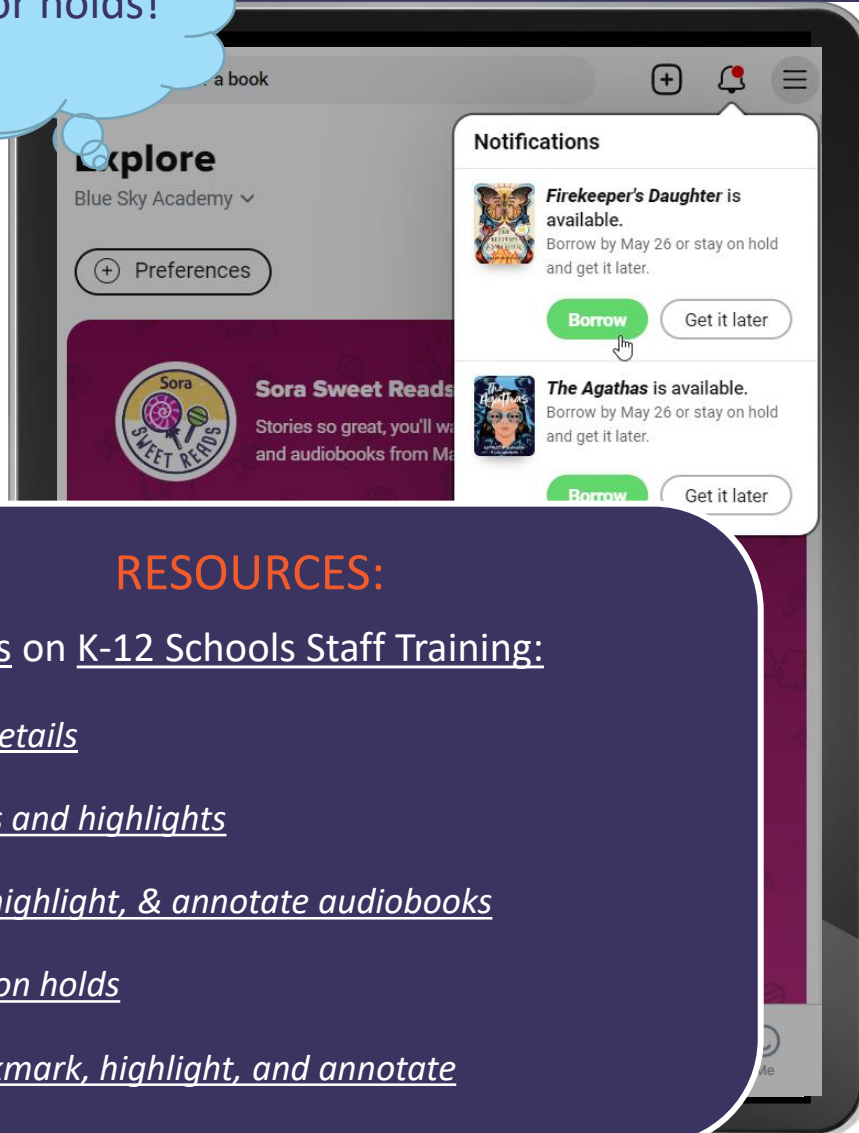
or holds!

a book

Explore

Blue Sky Academy

Preferences

Sora Sweet Reads

Stories so great, you'll wa and audiobooks from Ma

Notifications

***Firekeeper's Daughter*** is available.

Borrow by May 26 or stay on hold and get it later.

Borrow

Get it later

***The Agathas*** is available.

Borrow by May 26 or stay on hold and get it later.

Borrow

Get it later

Me

RESOURCES:

s on K-12 Schools Staff Training:

etails

s and highlights

highlight, & annotate audiobooks

on holds

kmark, highlight, and annotate